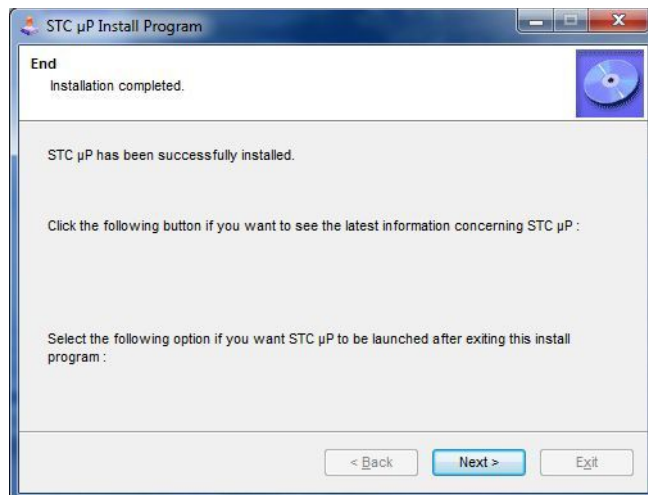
STC µP Install Program

End

Installation completed.

STC µP has been successfully installed.

Click the following button if you want to see the latest information concerning STC µP :

Select the following option if you want STC µP to be launched after exiting this install program :

< Back

Next >

Exit